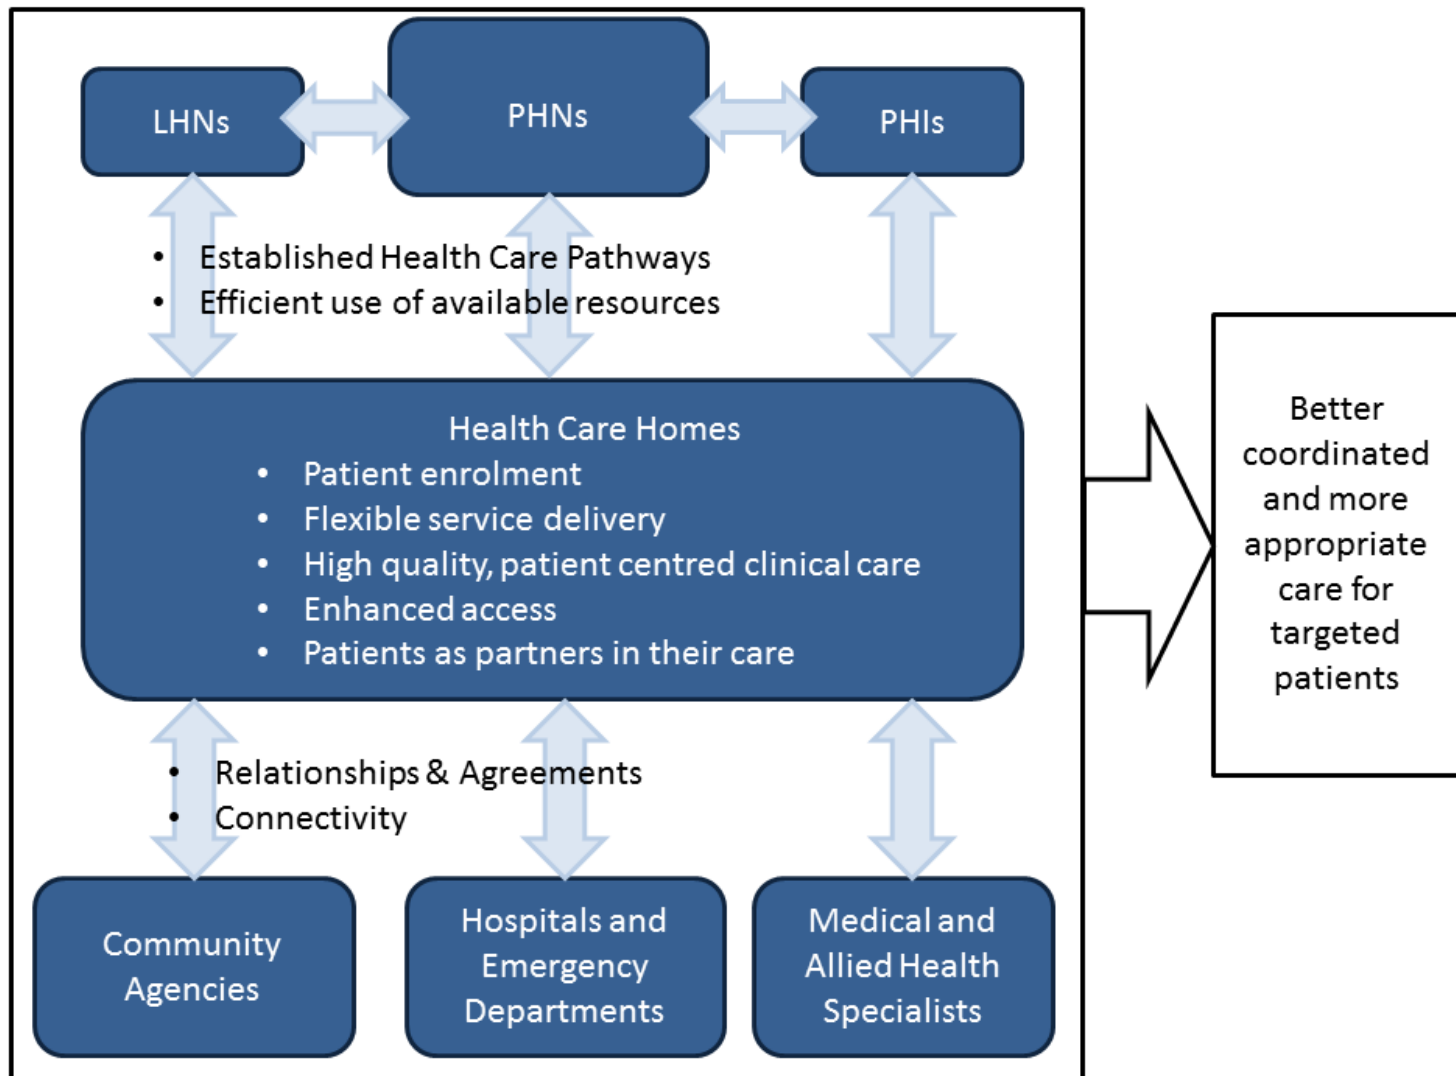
LHNs

PHNs

PHIs

• Established Health Care Pathways
• Efficient use of available resources

Health Care Homes
• Patient enrolment
• Flexible service delivery
• High quality, patient centred clinical care
• Enhanced access
• Patients as partners in their care

• Relationships & Agreements
• Connectivity

Community Agencies

Hospitals and Emergency Departments

Medical and Allied Health Specialists

Better coordinated and more appropriate care for targeted patients